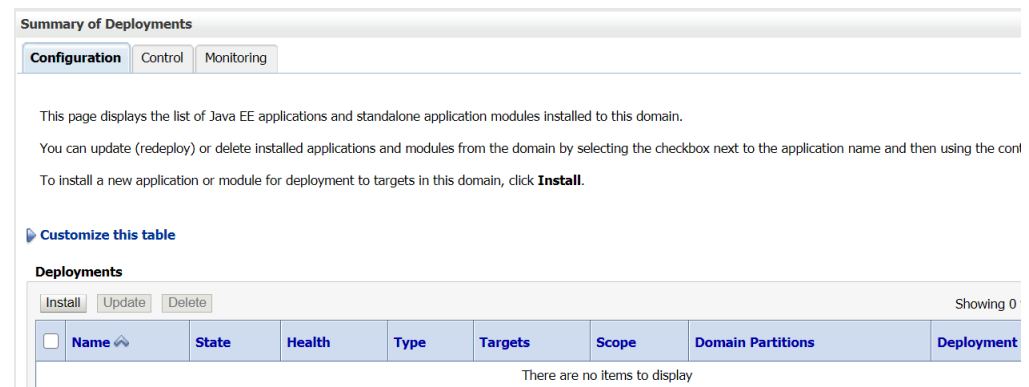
Summary of Deployments

Configuration | Control | Monitoring

This page displays the list of Java EE applications and standalone application modules installed to this domain.

You can update (redeploy) or delete installed applications and modules from the domain by selecting the checkbox next to the application name and then using the cont

To install a new application or module for deployment to targets in this domain, click **Install**.

Customize this table

Deployments

Install | Update | Delete

Showing 0

| | Name | State | Health | Type | Targets | Scope | Domain Partitions | Deployment |
|---|---|---|---|---|---|---|---|---|
| There are no items to display | | | | | | | | |